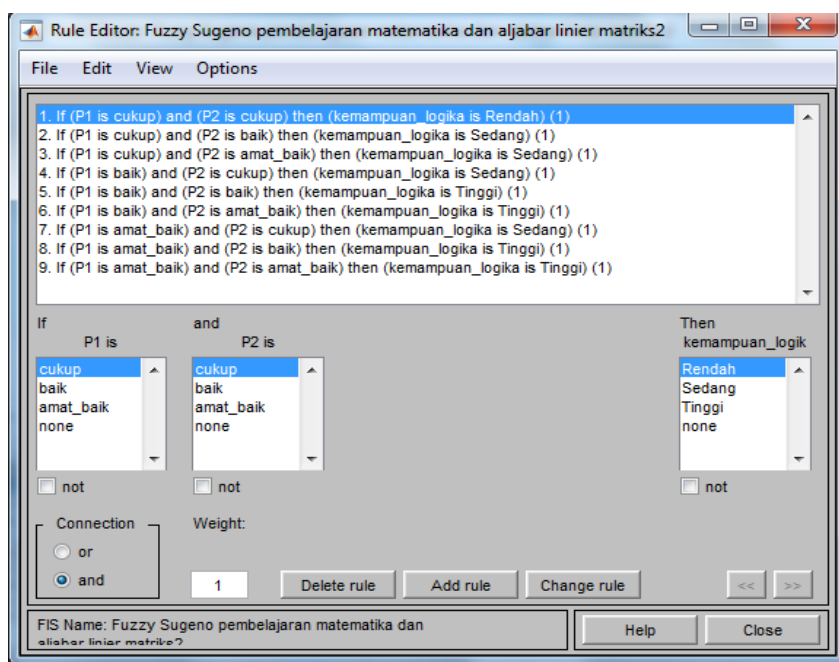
Rule Editor: Fuzzy Sugeno pembelajaran matematika dan aljabar linier matriks2

File Edit View Options

1. If (P1 is cukup) and (P2 is cukup) then (kemampuan_logika is Rendah) (1)
2. If (P1 is cukup) and (P2 is baik) then (kemampuan_logika is Sedang) (1)
3. If (P1 is cukup) and (P2 is amat_baik) then (kemampuan_logika is Sedang) (1)
4. If (P1 is baik) and (P2 is cukup) then (kemampuan_logika is Sedang) (1)
5. If (P1 is baik) and (P2 is baik) then (kemampuan_logika is Tinggi) (1)
6. If (P1 is baik) and (P2 is amat_baik) then (kemampuan_logika is Tinggi) (1)
7. If (P1 is amat_baik) and (P2 is cukup) then (kemampuan_logika is Sedang) (1)
8. If (P1 is amat_baik) and (P2 is baik) then (kemampuan_logika is Tinggi) (1)
9. If (P1 is amat_baik) and (P2 is amat_baik) then (kemampuan_logika is Tinggi) (1)

If
P1 is
cukup
baik
amat_baik
none
not

and
P2 is
cukup
baik
amat_baik
none
not

Then
kemampuan_logik
Rendah
Sedang
Tinggi
none
not

Connection
or
and

Weight:
1

Delete rule
Add rule
Change rule
<<
>>

FIS Name: Fuzzy Sugeno pembelajaran matematika dan aljabar linier matriks2

Help
Close